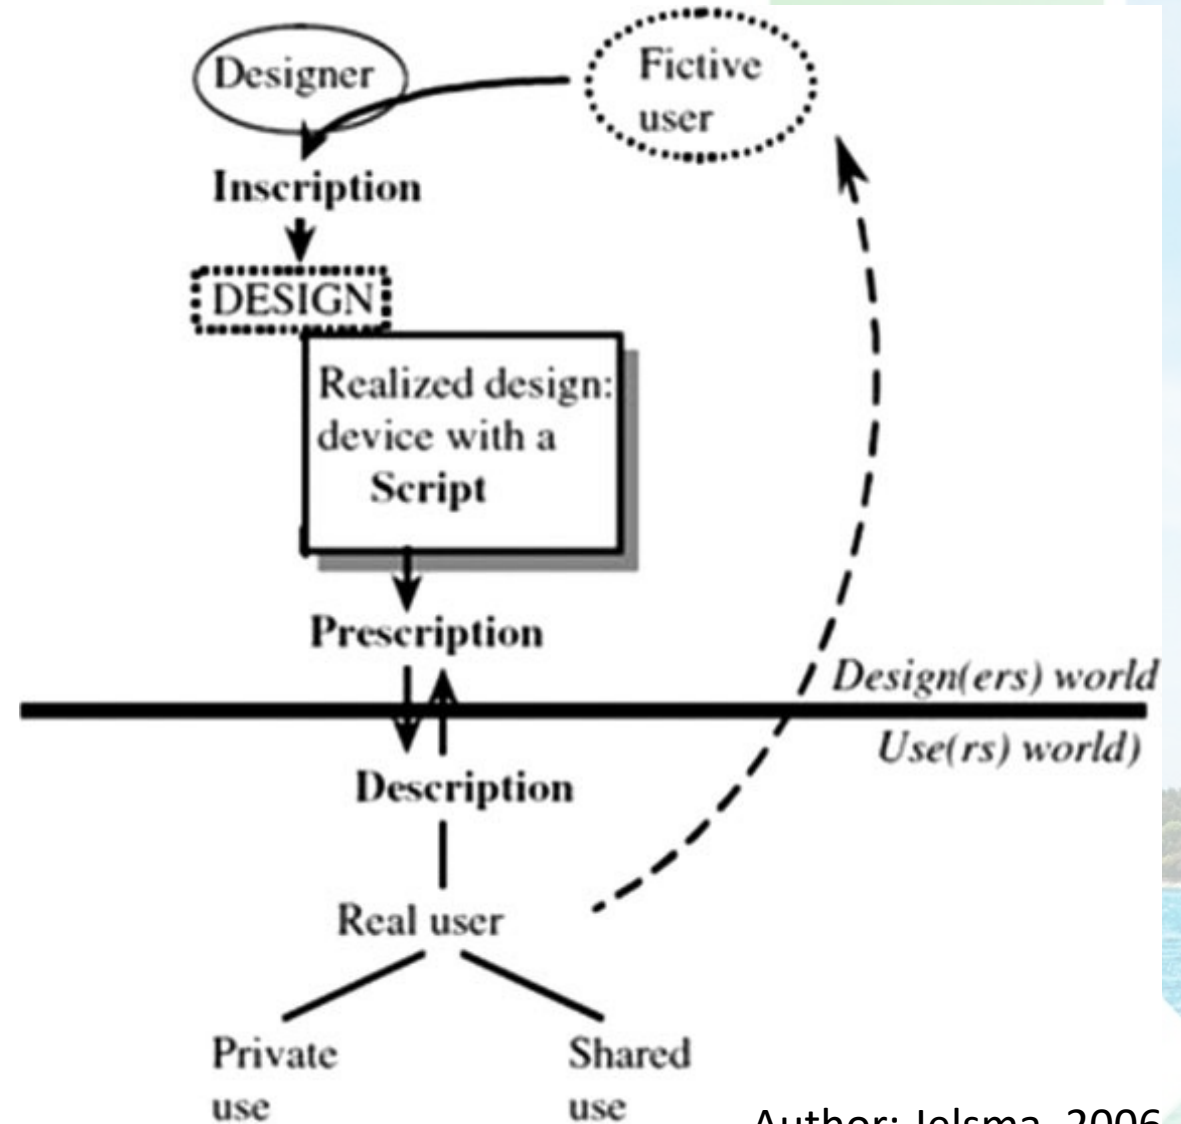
Designer

Fictive user

Inscription

DESIGN

Realized design: device with a Script

Prescription

Design(ers) world

Use(rs) world)

Description

Real user

Private use

Shared use

Author: Jelsma, 2006